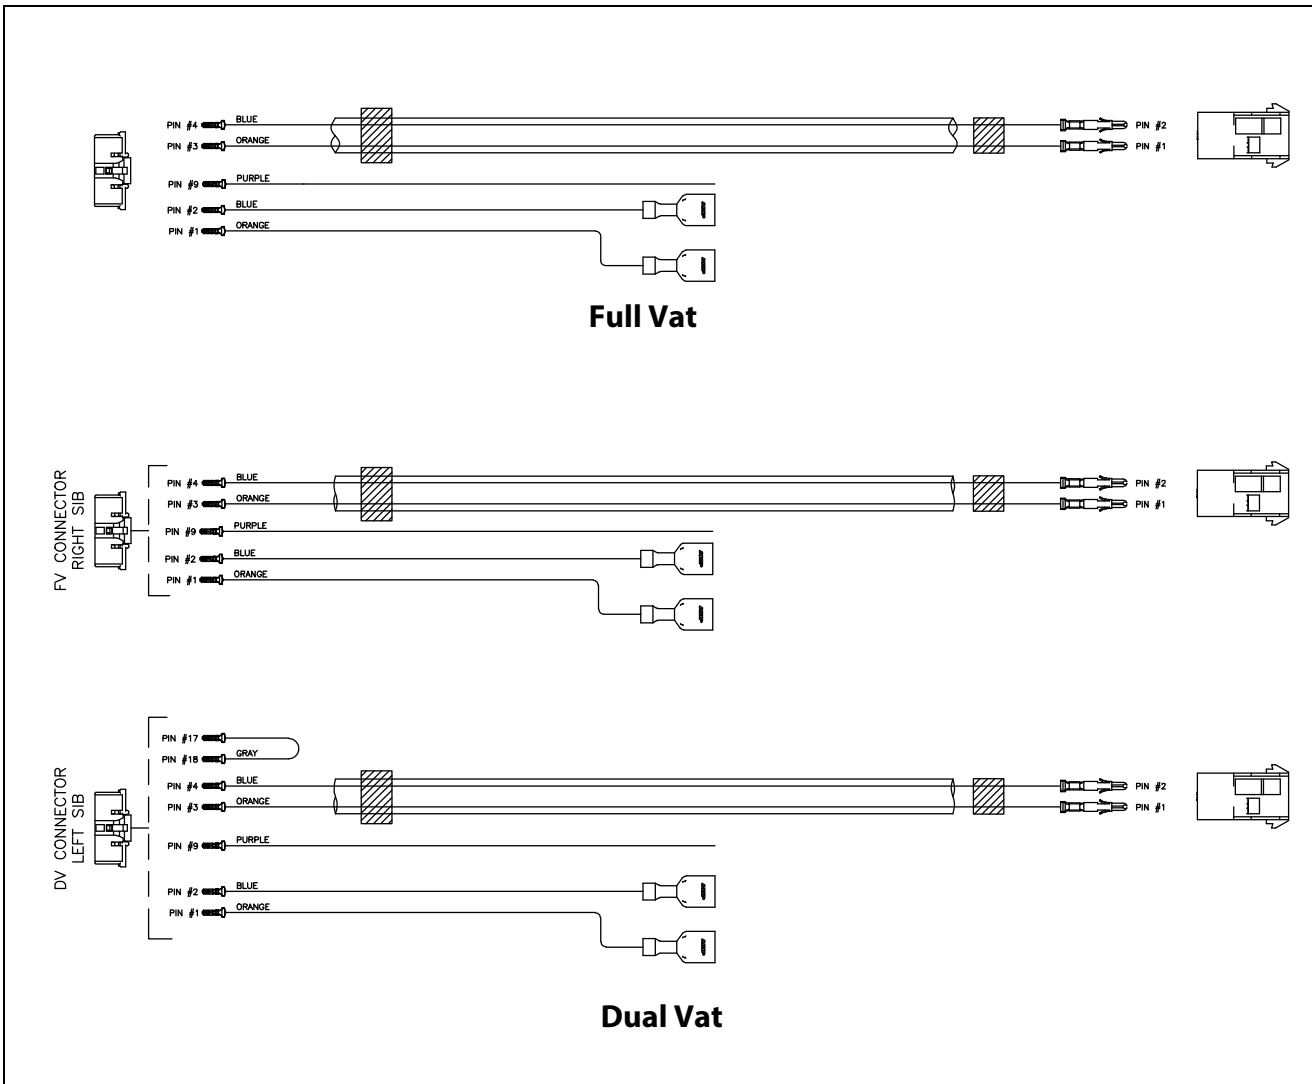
PIN #4 BLUE
PIN #3 ORANGE
PIN #9 PURPLE
PIN #2 BLUE
PIN #1 ORANGE
PIN #2
PIN #1

Full Vat

FV CONNECTOR RIGHT SIB
PIN #4 BLUE
PIN #3 ORANGE
PIN #9 PURPLE
PIN #2 BLUE
PIN #1 ORANGE
PIN #2
PIN #1

DV CONNECTOR LEFT SIB
PIN #17
PIN #18 GRAY
PIN #4 BLUE
PIN #3 ORANGE
PIN #9 PURPLE
PIN #2 BLUE
PIN #1 ORANGE
PIN #2
PIN #1

Dual Vat